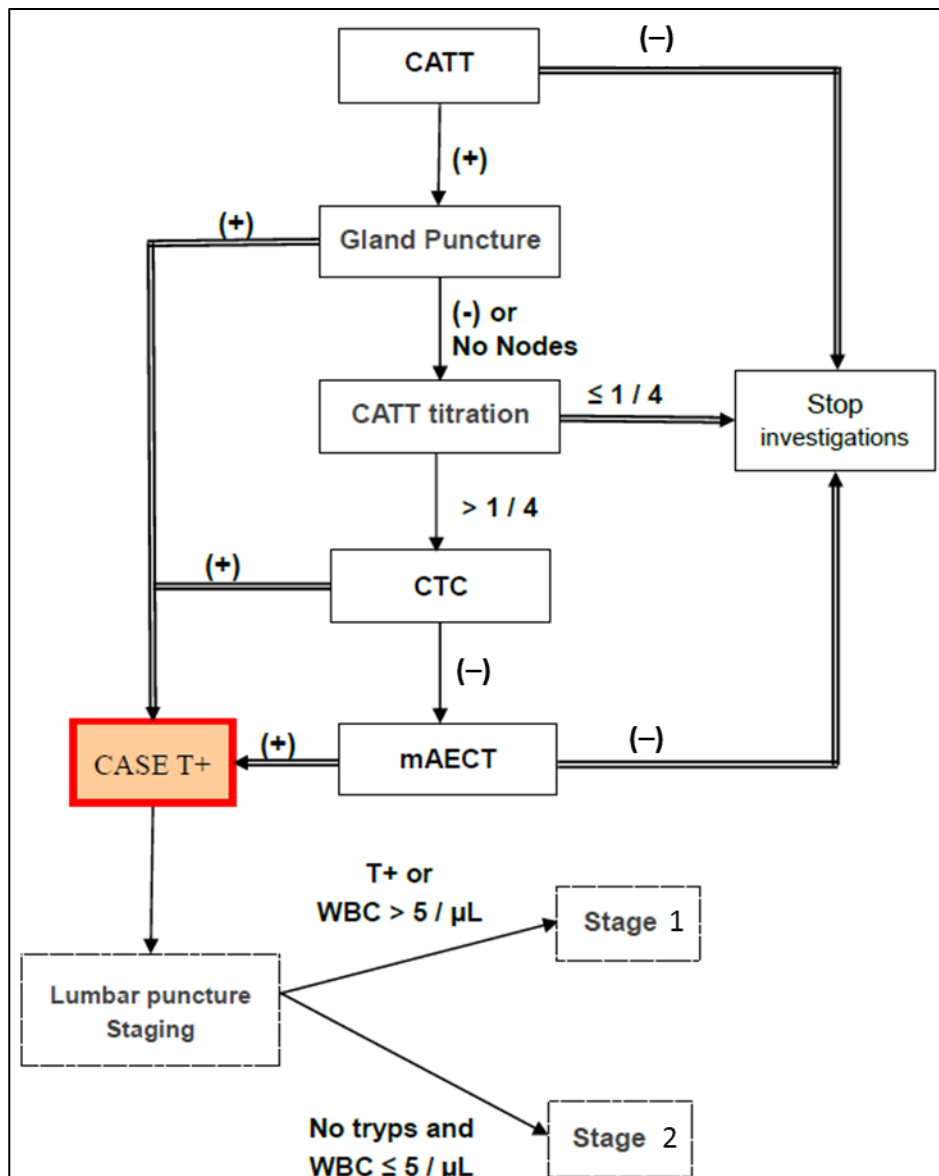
CATT

(–)

(+)

(+)

Gland Puncture

(-) or No Nodes

CATT titration

≤ 1 / 4

Stop investigations

> 1 / 4

(+)

CTC

(–)

CASE T+

(+)

mAECT

(–)

T+ or WBC > 5 / μL

Stage 1

Lumbar puncture Staging

No tryps and WBC ≤ 5 / μL

Stage 2